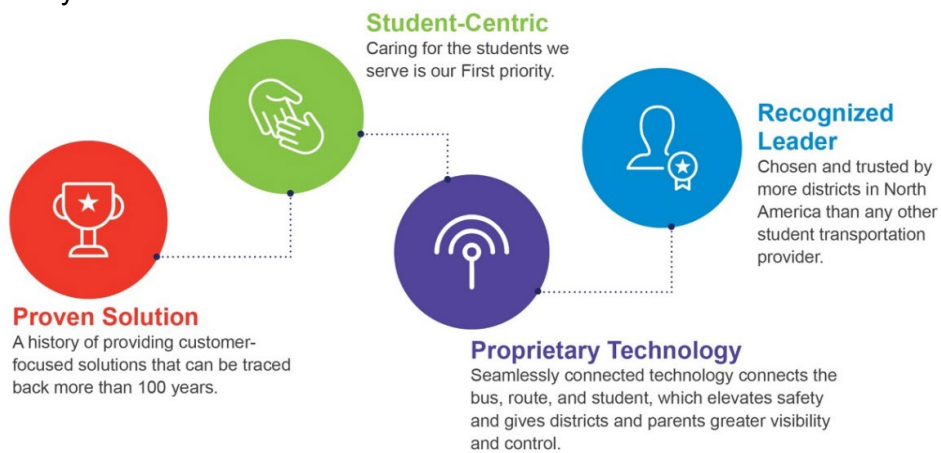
Student-Centric
Caring for the students we serve is our First priority.

Recognized Leader
Chosen and trusted by more districts in North America than any other student transportation provider.

Proven Solution
A history of providing customer-focused solutions that can be traced back more than 100 years.

Proprietary Technology
Seamlessly connected technology connects the bus, route, and student, which elevates safety and gives districts and parents greater visibility and control.